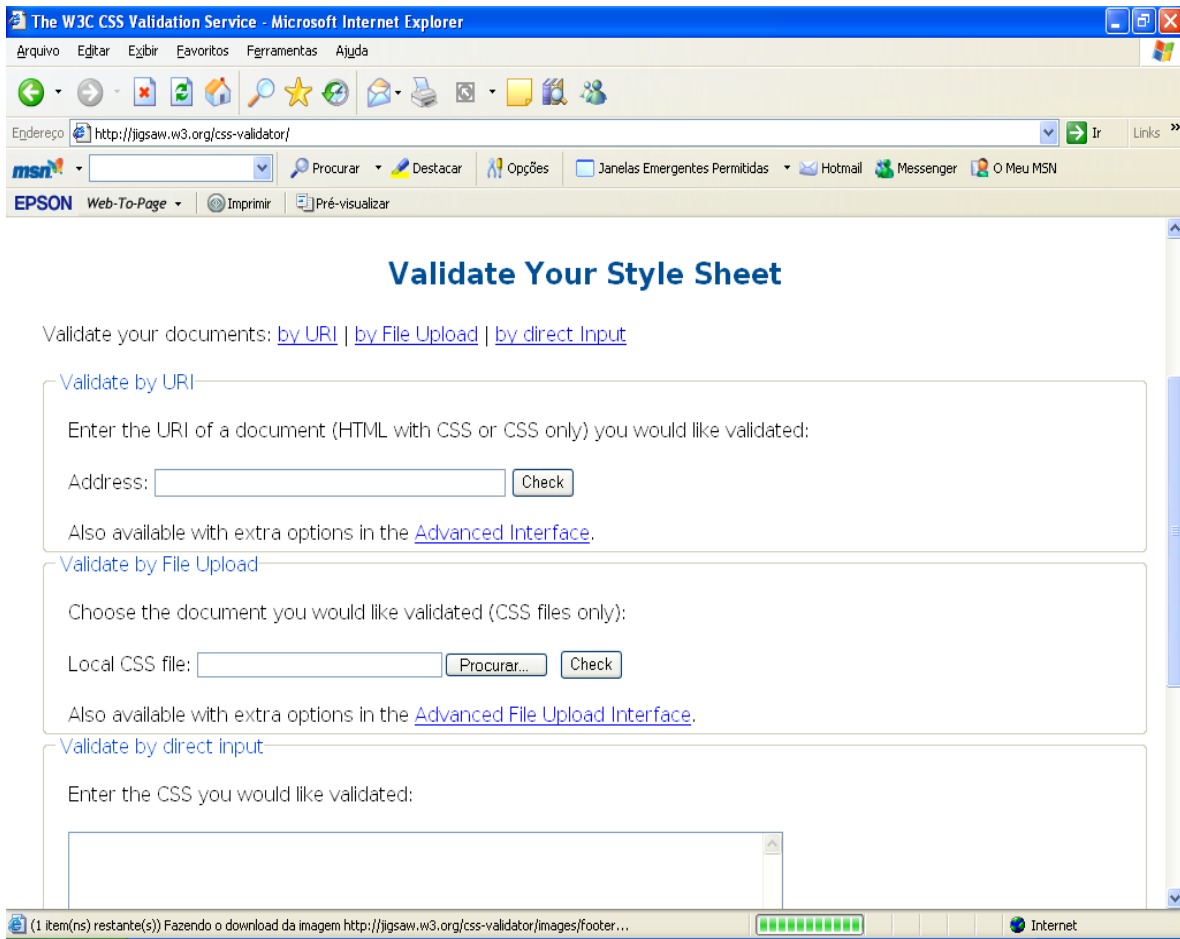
The W3C CSS Validation Service - Microsoft Internet Explorer

Arquivo Editar Exibir Favoritos Ferramentas Ajuda

Endereço http://jigsaw.w3.org/css-validator/ Ir Links »

msn Procurar Destacar Opções Janelas Emergentes Permitidas Hotmail Messenger O Meu MSN

EPSON Web-To-Page Imprimir Pré-visualizar

Validate Your Style Sheet

Validate your documents: by URI | by File Upload | by direct Input

Validate by URI

Enter the URI of a document (HTML with CSS or CSS only) you would like validated:

Address: Check

Also available with extra options in the Advanced Interface.

Validate by File Upload

Choose the document you would like validated (CSS files only):

Local CSS file: Procurar... Check

Also available with extra options in the Advanced File Upload Interface.

Validate by direct input

Enter the CSS you would like validated:

(1 item(ns) restante(s)) Fazendo o download da imagem http://jigsaw.w3.org/css-validator/images/footer... Internet